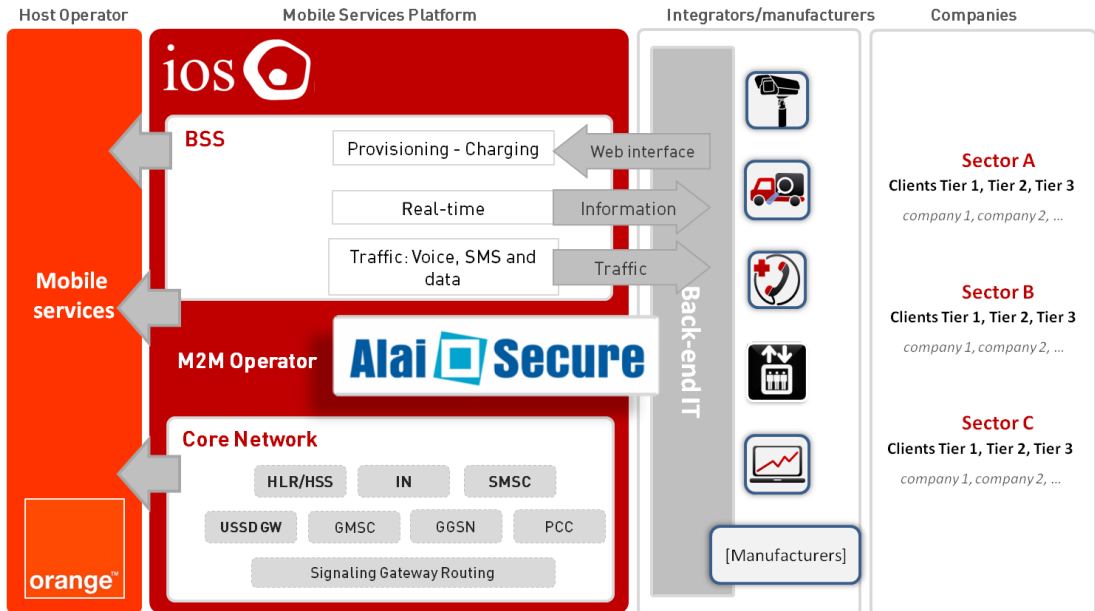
Host Operator

Mobile services

orange™

Mobile Services Platform

iOS

BSS

Provisioning - Charging

Web interface

Real-time

Information

Traffic: Voice, SMS and data

Traffic

M2M Operator

Alai Secure

Core Network

HLR/HSS

IN

SMSC

USSD GW

GMSC

GGSN

PCC

Signaling Gateway Routing

Integrators/manufacturers

Back-end IT

[Manufacturers]

Companies

Sector A

Clients Tier 1, Tier 2, Tier 3

company 1, company 2, ...

Sector B

Clients Tier 1, Tier 2, Tier 3

company 1, company 2, ...

Sector C

Clients Tier 1, Tier 2, Tier 3

company 1, company 2, ...